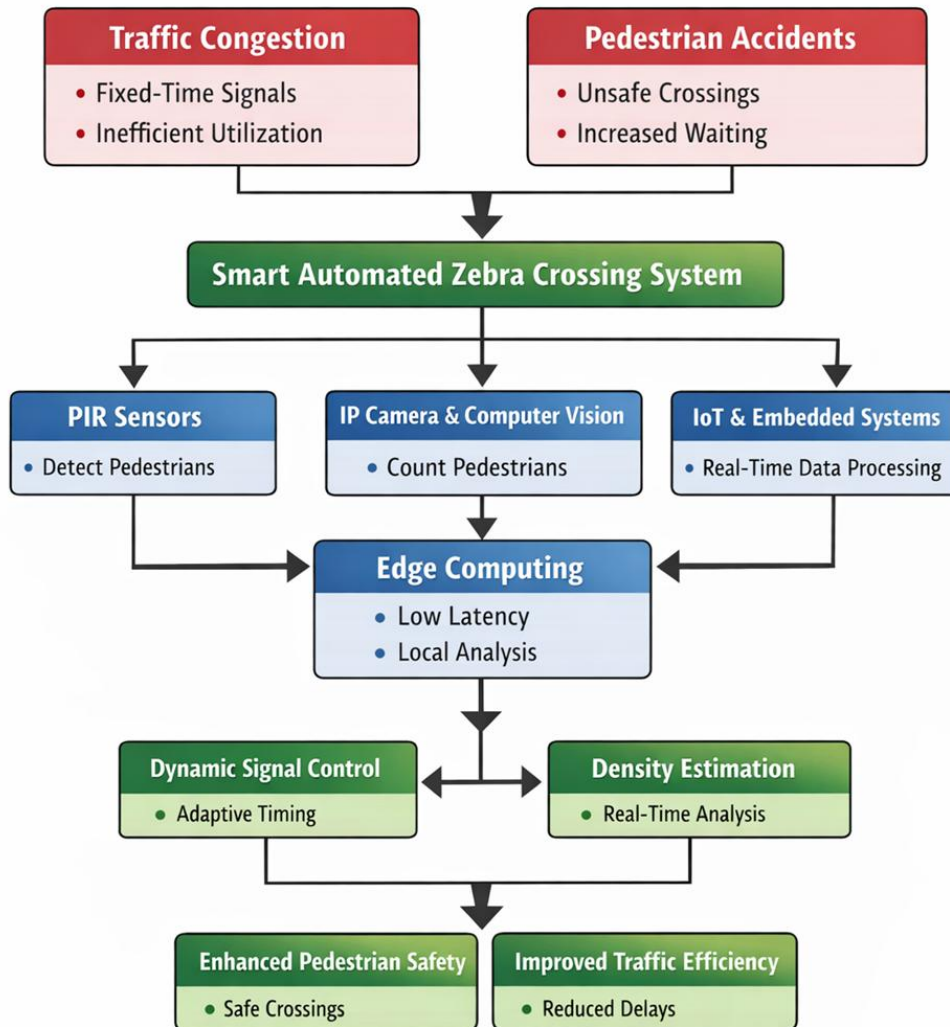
Traffic Congestion
• Fixed-Time Signals
• Inefficient Utilization

Pedestrian Accidents
• Unsafe Crossings
• Increased Waiting

Smart Automated Zebra Crossing System

PIR Sensors
• Detect Pedestrians

IP Camera & Computer Vision
• Count Pedestrians

IoT & Embedded Systems
• Real-Time Data Processing

Edge Computing
• Low Latency
• Local Analysis

Dynamic Signal Control
• Adaptive Timing

Density Estimation
• Real-Time Analysis

Enhanced Pedestrian Safety
• Safe Crossings

Improved Traffic Efficiency
• Reduced Delays